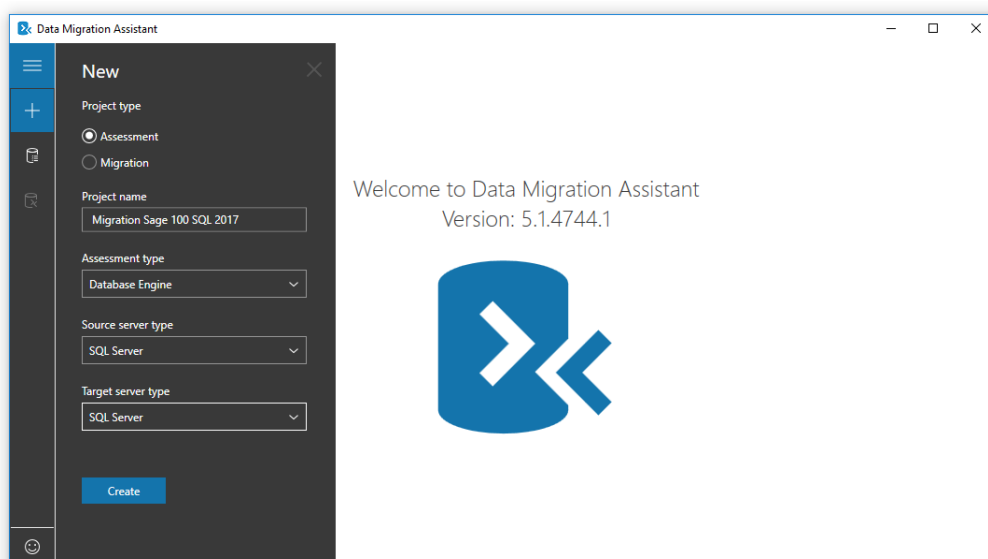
Data Migration Assistant

New

Project type

Assessment

Migration

Project name

Migration Sage 100 SQL 2017

Assessment type

Database Engine

Source server type

SQL Server

Target server type

SQL Server

Create

Welcome to Data Migration Assistant
Version: 5.1.4744.1